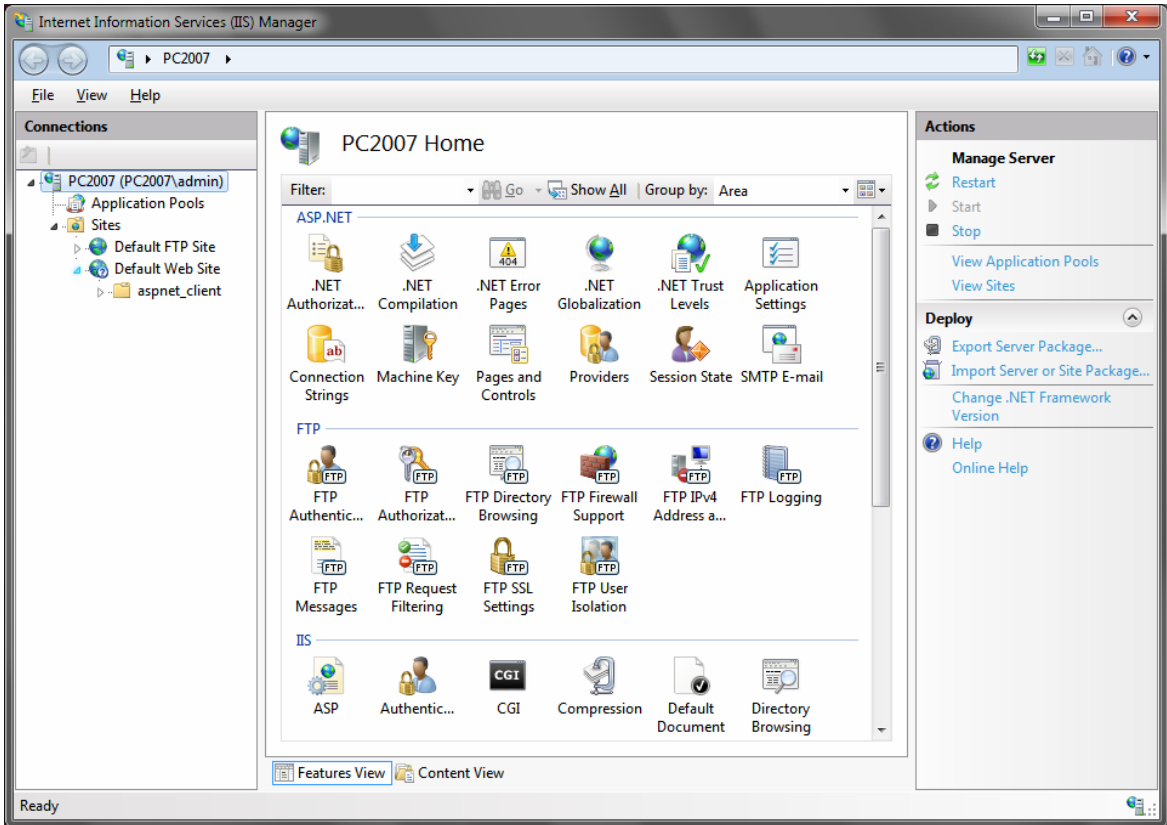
Internet Information Services (IIS) Manager

PC2007 ▸

File View Help

Connections

PC2007 (PC2007\admin)
Application Pools
Sites
Default FTP Site
Default Web Site
aspnet_client

PC2007 Home

Filter: Go Show All Group by: Area

ASP.NET

.NET Authorizat...
.NET Compilation
.NET Error Pages
.NET Globalization
.NET Trust Levels
Application Settings
Connection Strings
Machine Key
Pages and Controls
Providers
Session State
SMTP E-mail

FTP

FTP Authentic...
FTP Authorizat...
FTP Directory Browsing
FTP Firewall Support
FTP IPv4 Address a...
FTP Logging
FTP Messages
FTP Request Filtering
FTP SSL Settings
FTP User Isolation

IIS

ASP
Authentic...
CGI
Compression
Default Document
Directory Browsing

Features View
Content View

Actions

Manage Server
Restart
Start
Stop
View Application Pools
View Sites

Deploy
Export Server Package...
Import Server or Site Package...
Change .NET Framework Version
Help
Online Help

Ready